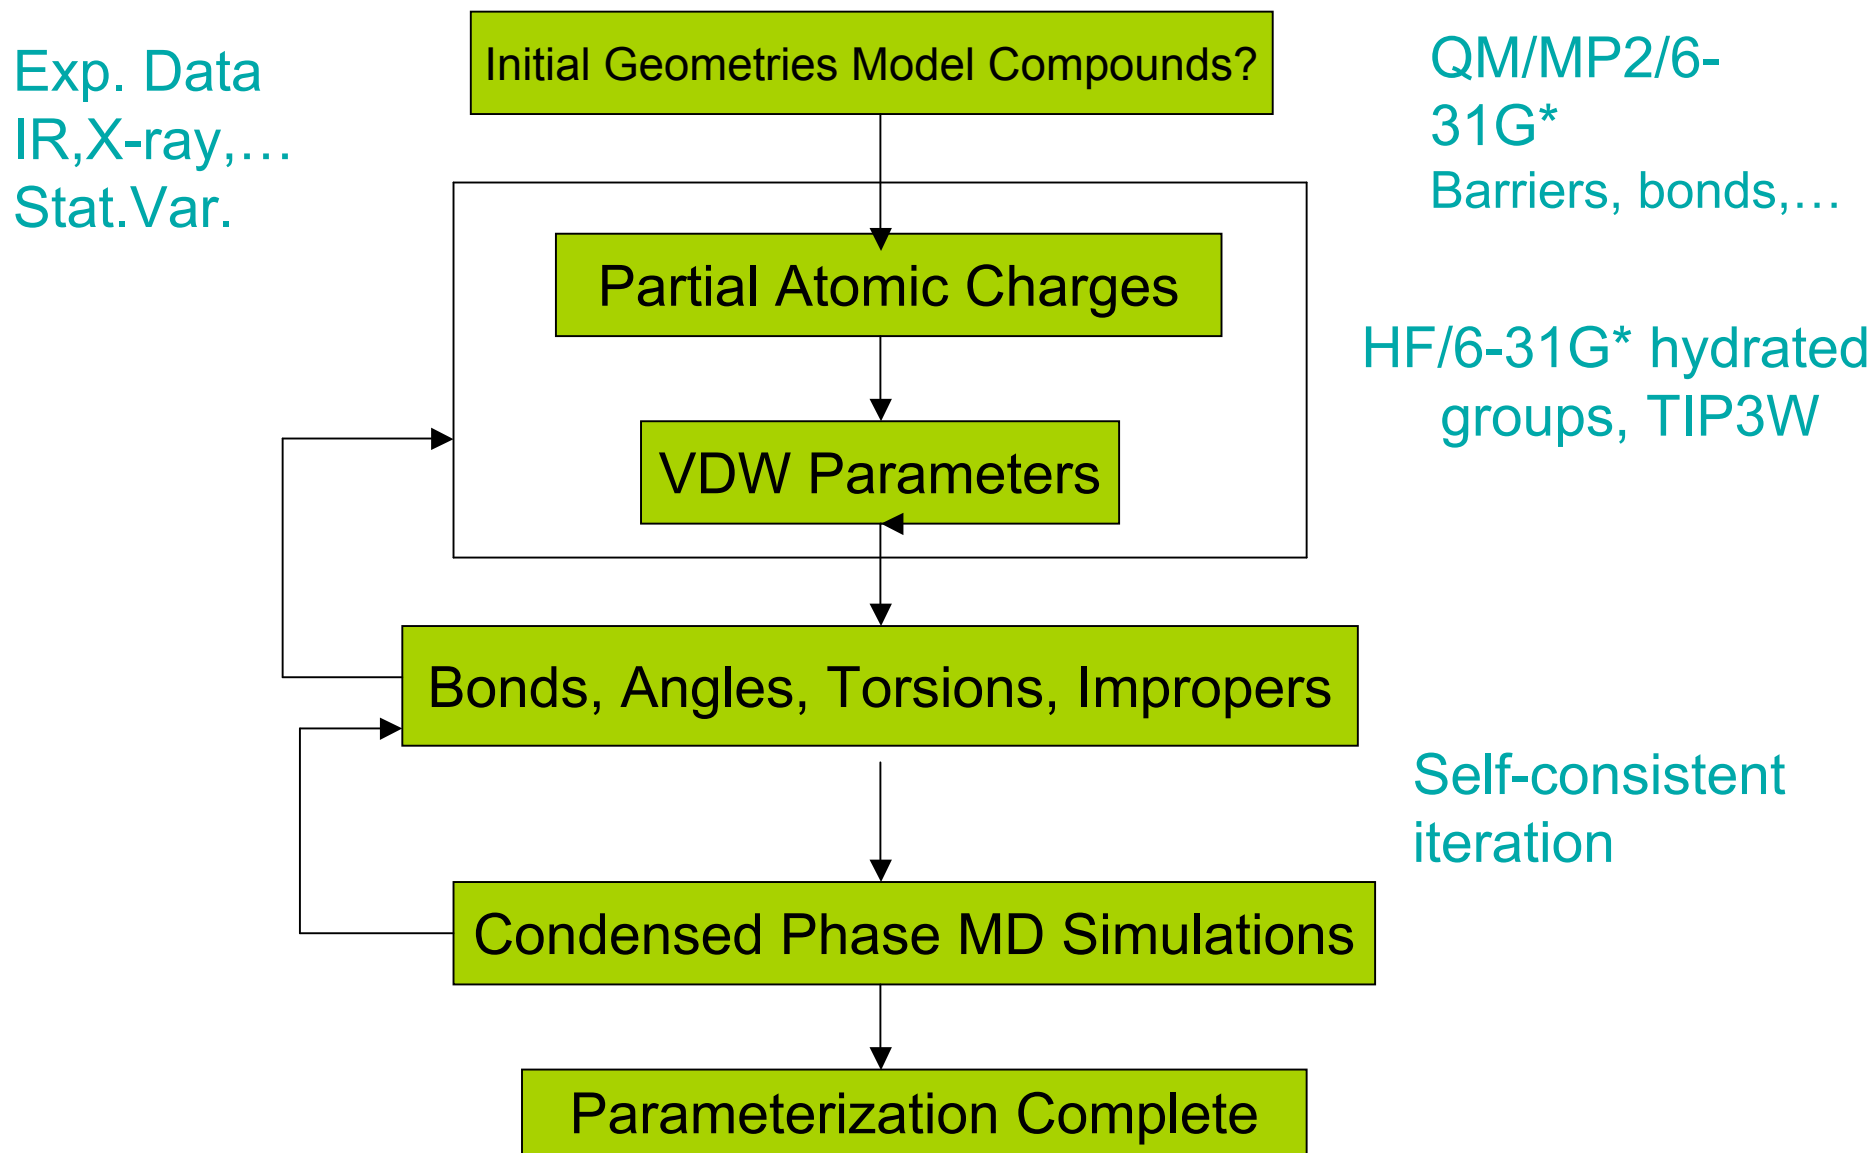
Exp. Data
IR,X-ray,…
Stat.Var.

Initial Geometries Model Compounds?

QM/MP2/6-31G*
Barriers, bonds,…

Partial Atomic Charges

HF/6-31G* hydrated groups, TIP3W

VDW Parameters

Bonds, Angles, Torsions, Impropers

Self-consistent iteration

Condensed Phase MD Simulations

Parameterization Complete